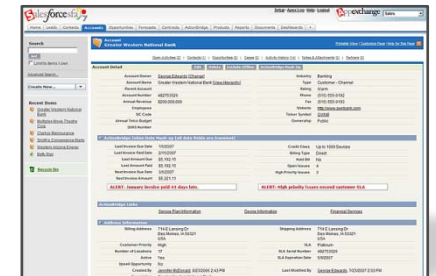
salesforce.com

Setup · Help & Training · Logout

AppExchange

Sales

Home | Leads | Contacts | Accounts | Opportunities | Forecasts | Contracts | AdvoBridge | Products | Reports | Documents | Dashboards

Search

Go!

Limit to items I own

Advanced Search...

Create New...

Recent Items

Greater Western National Bank

Mattress Kings Trading Corp

Clarice Reinsurance

Smith's Convenience Marts

Western Insurance

Bells Tool

Recycle Bin

Account
Greater Western National Bank

Printable View | Customize Page | Help for this Page

Open Activities [2] | Contacts [1] | Opportunities [2] | Cases [1] | Activity History [14] | Notes & Attachments [1] | Partners [0]

Account Detail

Edit | Delete | Include Offline | AdvoBridge Work File

| | | | |
|---|---|---|---|
| Account Owner | George Edwards [Change] | Industry | Banking |
| Account Name | Greater Western National Bank [View Hierarchy] | Type | Customer - Channel |
| Parent Account | | Rating | Warm |
| Account Number | 482751523 | Phone | (510) 555-2152 |
| Annual Revenue | $250,000,000 | Fax | (510) 555-2153 |
| Employees | | Website | http://www.gwnbank.com |
| SIC Code | | Ticker Symbol | GWNB |
| Annual Sales Budget | | Ownership | Public |
| DUNS Number | | | |

AdvoBridge Information (these data fields are locked)

| | | | |
|---|---|---|---|
| Last Invoice Due Date | 1/5/2007 | Credit Class | Up to 1000 Devices |
| Next Invoice Due Date | 2/11/2007 | Billing Type | Direct |
| Last Invoice Due | $5,193.15 | Hold Bill | No |
| Last Amount Paid | $5,193.15 | Open Issues | 4 |
| Next Invoice Due Date | 3/4/2007 | High Priority Issues | 3 |
| Next Invoice Amount | $5,327.11 | | |

ALERT: January Invoice paid 41 days late.

ALERT: High priority issues exceed customer SLA

AdvoBridge Links

Service Plan Information | Device Information | Financial Services

Address Information

| | | | |
|---|---|---|---|
| Billing Address | 714 E Lansing Dr Des Moines, IA 50301 USA | Shipping Address | 714 E Lansing Dr Des Moines, IA 50301 USA |
| Customer Priority | High | SLA | Platinum |
| Number of Locations | 17 | SLA Expiration Date | 5/27/2009 |
| Active | Yes | SLA Serial Number | 123/2008 |
| Upsell Opportunity | No | | |
| Created By | Jennifer McDonald, 6/23/2006 2:43 PM | Last Modified By | George Edwards, 7/23/2007 2:53 PM |